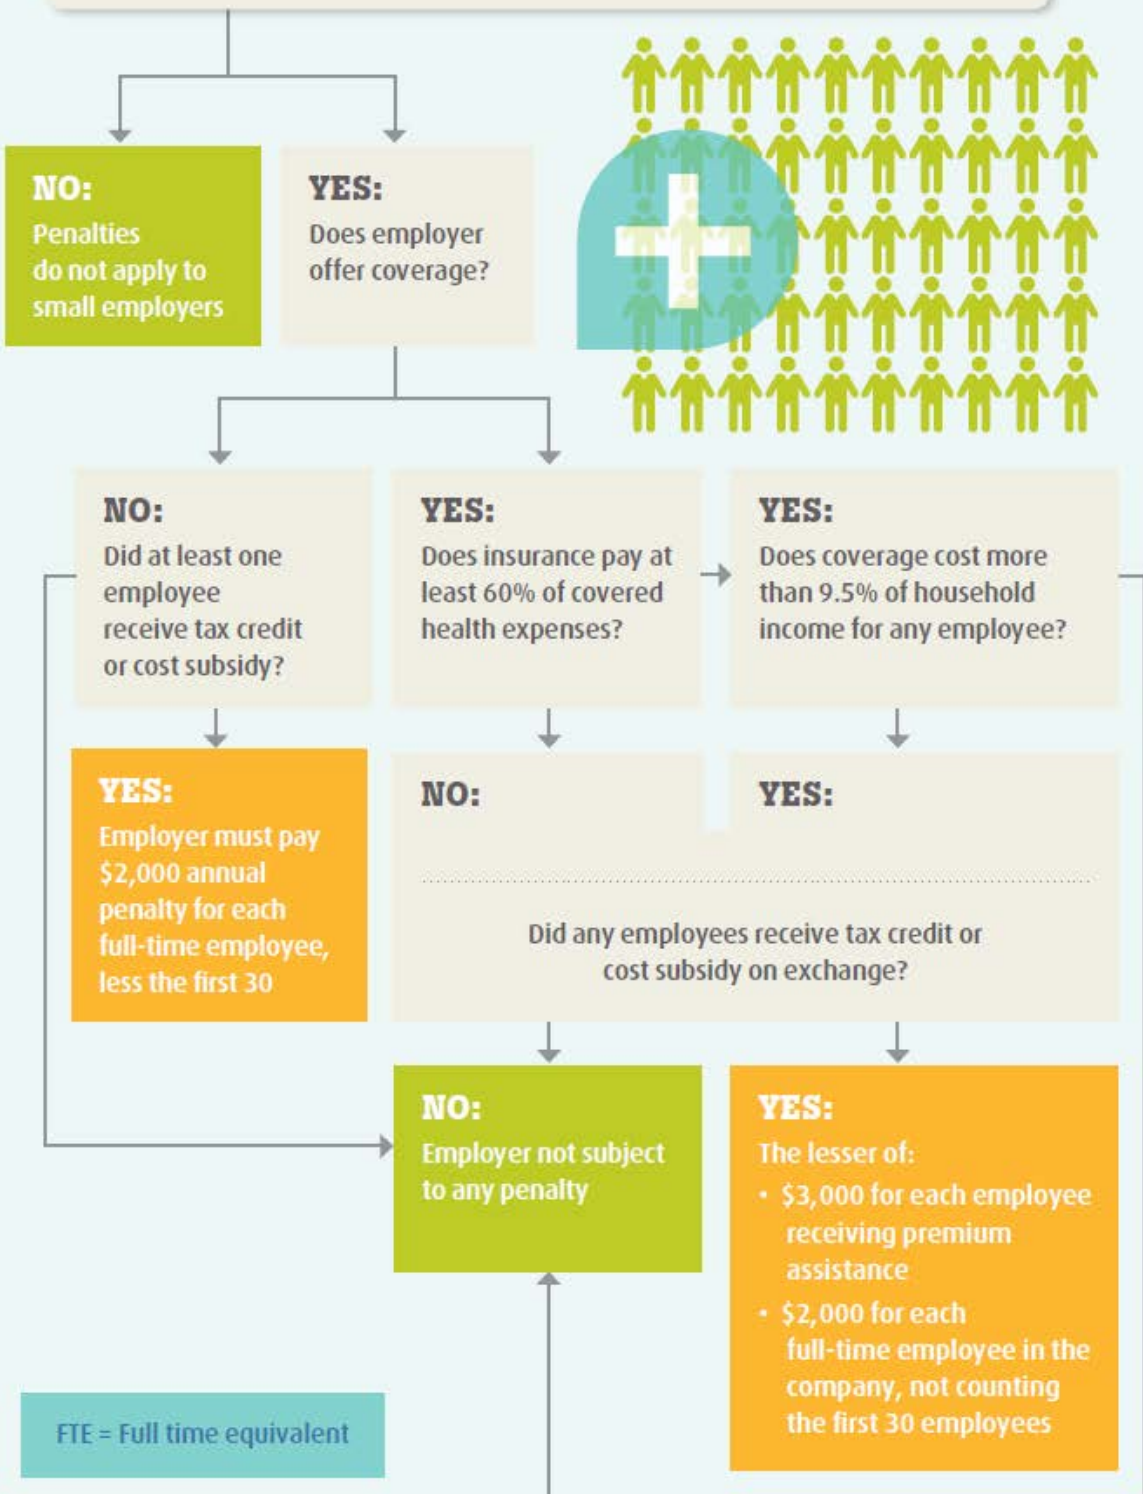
NO:
Penalties do not apply to small employers

YES:
Does employer offer coverage?

NO:
Did at least one employee receive tax credit or cost subsidy?

YES:
Does insurance pay at least 60% of covered health expenses?

YES:
Does coverage cost more than 9.5% of household income for any employee?

YES:
Employer must pay $2,000 annual penalty for each full-time employee, less the first 30

NO:

YES:

Did any employees receive tax credit or cost subsidy on exchange?

NO:
Employer not subject to any penalty

YES:
The lesser of:
• $3,000 for each employee receiving premium assistance
• $2,000 for each full-time employee in the company, not counting the first 30 employees

FTE = Full time equivalent